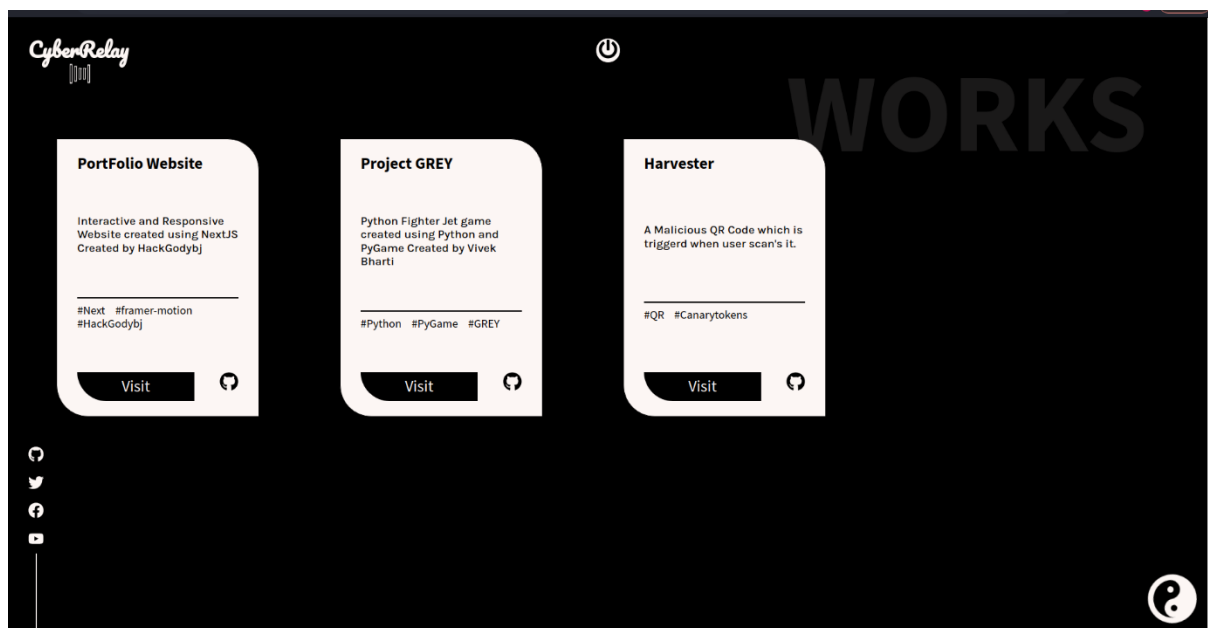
CyberRelay

WORKS

PortFolio Website

Interactive and Responsive Website created using NextJS Created by HackGodybj

#Next #framer-motion #HackGodybj

Visit

Project GREY

Python Fighter Jet game created using Python and PyGame Created by Vivek Bharti

#Python #PyGame #GREY

Visit

Harvester

A Malicious QR Code which is triggerd when user scan's it.

#QR #Canarytokens

Visit